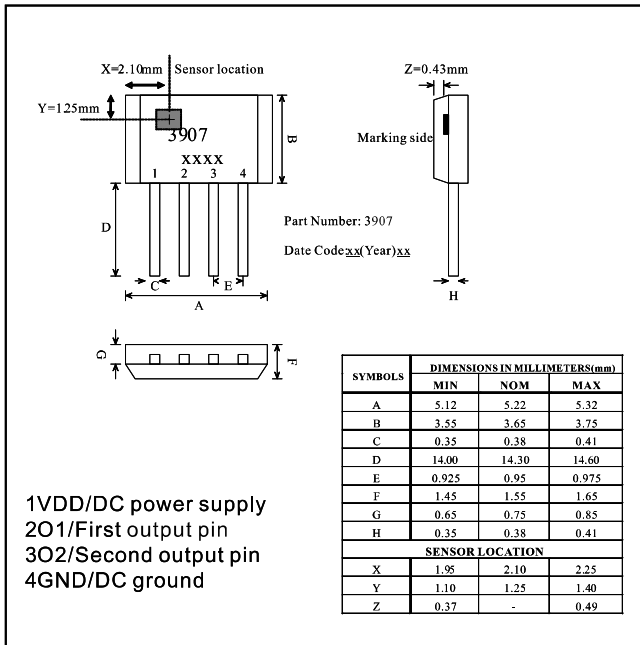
X=2.10mm Sensor location

Y=125mm

3907

XXXX

1 2 3 4

B

D

C E

A

Z=0.43mm

Marking side

H

Part Number: 3907

Date Code:xx(Year)xx

G

F

| SYMBOLS | DIMENSIONS IN MILLIMETERS(mm) MIN | NOM | MAX |
|---|---|---|---|
| A | 5.12 | 5.22 | 5.32 |
| B | 3.55 | 3.65 | 3.75 |
| C | 0.35 | 0.38 | 0.41 |
| D | 14.00 | 14.30 | 14.60 |
| E | 0.925 | 0.95 | 0.975 |
| F | 1.45 | 1.55 | 1.65 |
| G | 0.65 | 0.75 | 0.85 |
| H | 0.35 | 0.38 | 0.41 |
| SENSOR LOCATION | | | |
| X | 1.95 | 2.10 | 2.25 |
| Y | 1.10 | 1.25 | 1.40 |
| Z | 0.37 | - | 0.49 |

1VDD/DC power supply
2O1/First output pin
3O2/Second output pin
4GND/DC ground